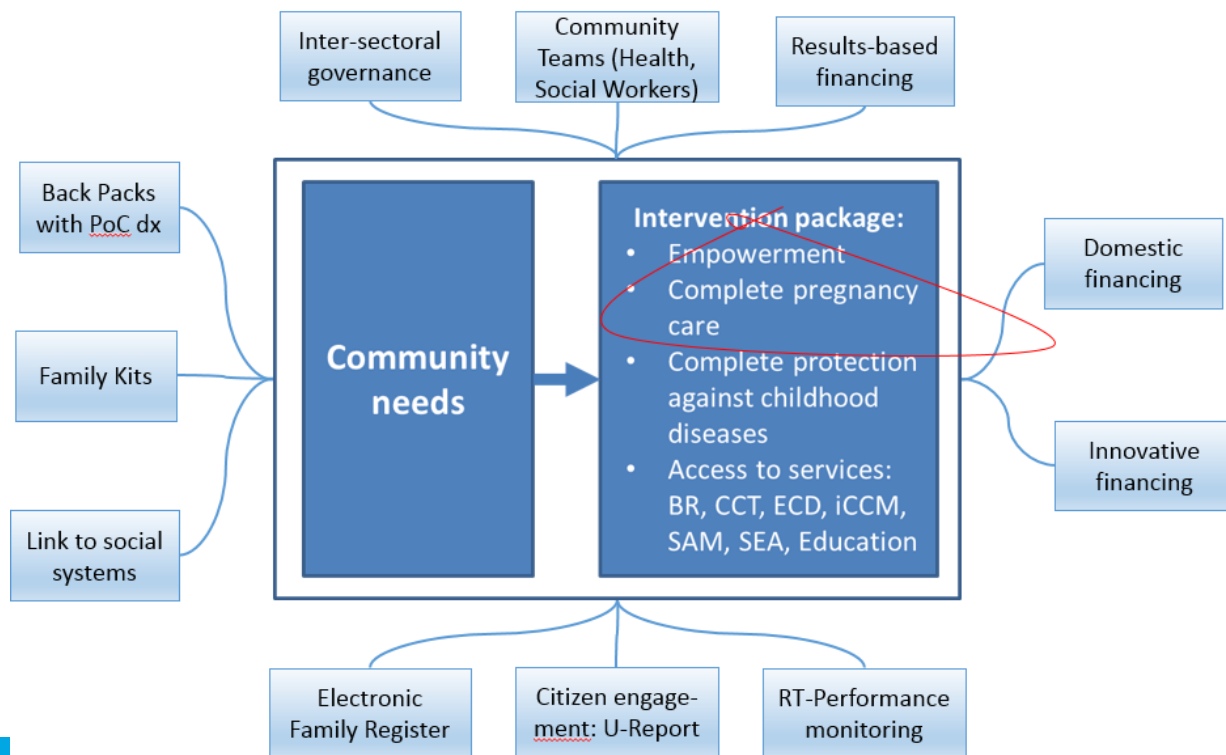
Inter-sectoral governance

Community Teams (Health, Social Workers)

Results-based financing

Back Packs with PoC dx

Family Kits

Link to social systems

Community needs

Intervention package:
- Empowerment
- Complete pregnancy care
- Complete protection against childhood diseases
- Access to services: BR, CCT, ECD, iCCM, SAM, SEA, Education

Domestic financing

Innovative financing

Electronic Family Register

Citizen engagement: U-Report

RT-Performance monitoring